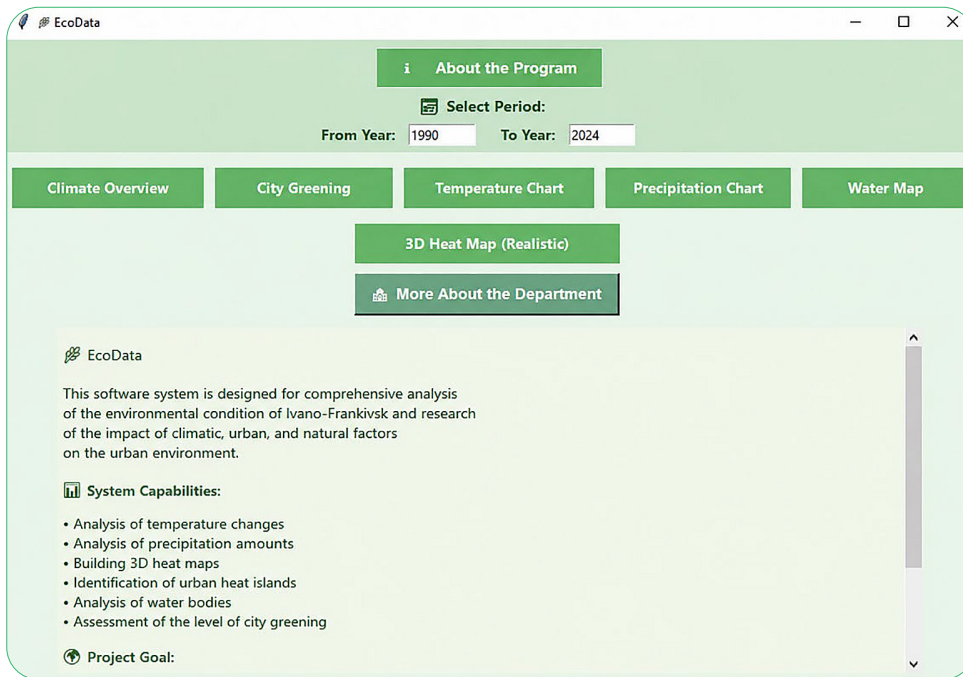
EcoData

i About the Program

Select Period:

From Year: 1990 To Year: 2024

Climate Overview

City Greening

Temperature Chart

Precipitation Chart

Water Map

3D Heat Map (Realistic)

More About the Department

EcoData

This software system is designed for comprehensive analysis of the environmental condition of Ivano-Frankivsk and research of the impact of climatic, urban, and natural factors on the urban environment.

System Capabilities:

• Analysis of temperature changes
• Analysis of precipitation amounts
• Building 3D heat maps
• Identification of urban heat islands
• Analysis of water bodies
• Assessment of the level of city greening

Project Goal: